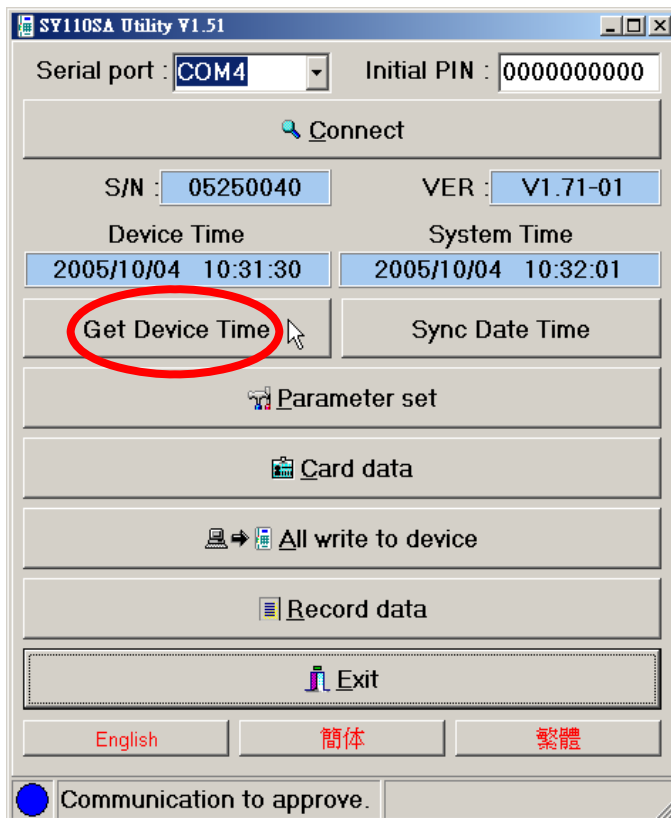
SY110SA Utility V1.51

Serial port : COM4

Initial PIN : 0000000000

Connect

S/N : 05250040

VER : V1.71-01

Device Time

System Time

2005/10/04 10:31:30

2005/10/04 10:32:01

Get Device Time

Sync Date Time

Parameter set

Card data

All write to device

Record data

Exit

English

簡体

繁體

Communication to approve.